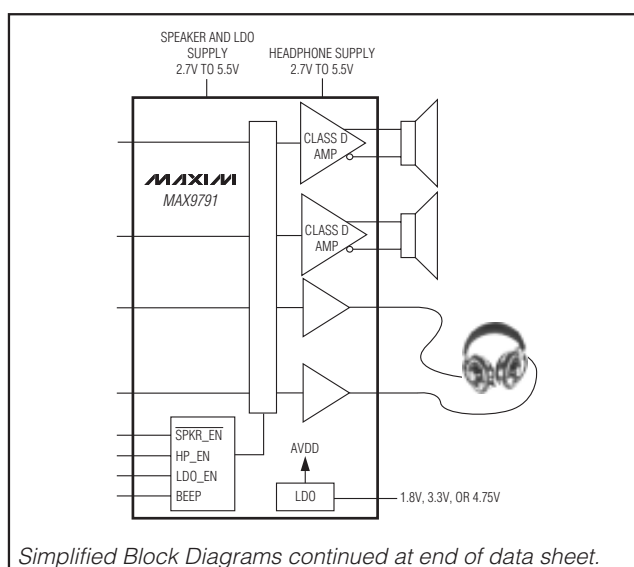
SPEAKER AND LDO SUPPLY 2.7V TO 5.5V

HEADPHONE SUPPLY 2.7V TO 5.5V

MAXIM

MAX9791

CLASS D AMP

CLASS D AMP

$\overline{\text{SPKR\_EN}}$

HP_EN

LDO_EN

BEEP

AVDD

LDO

1.8V, 3.3V, OR 4.75V

Simplified Block Diagrams continued at end of data sheet.